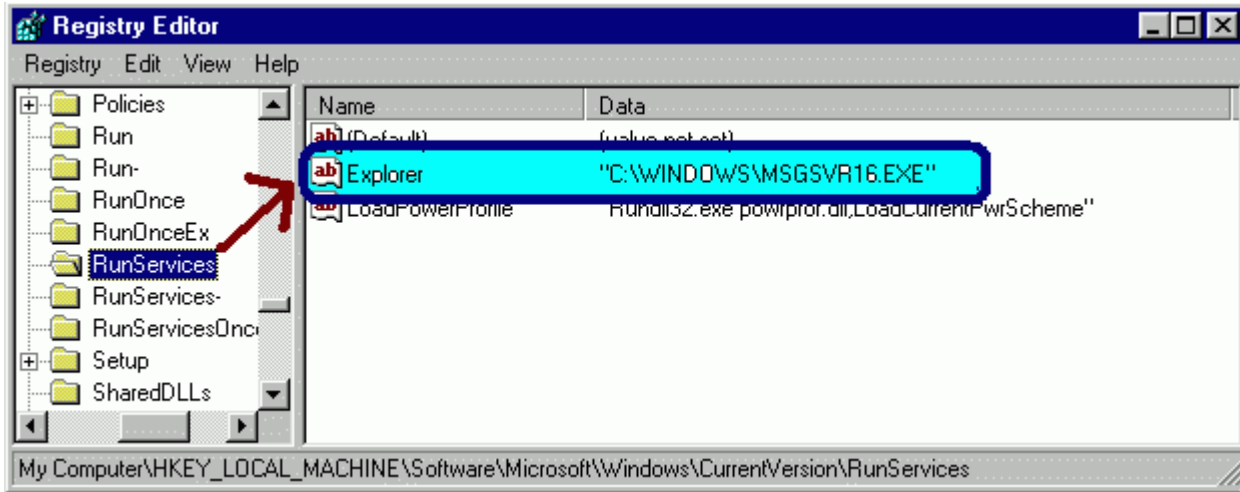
Registry Editor

Registry Edit View Help

Policies
Run
Run-
RunOnce
RunOnceEx
RunServices
RunServices-
RunServicesOnc
Setup
SharedDLLs

| Name | Data |
|---|---|
| (Default) | (value not set) |
| Explorer | "C:\WINDOWS\MSGSVR16.EXE" |
| LoadPowerProfile | "Rundll32.exe powrprof.dll,LoadCurrentPwrScheme" |

My Computer\HKEY_LOCAL_MACHINE\Software\Microsoft\Windows\CurrentVersion\RunServices